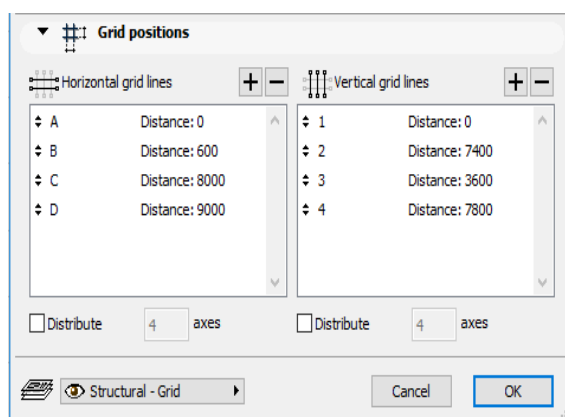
Grid positions

Horizontal grid lines + −

| | |
|---|---|
| A | Distance: 0 |
| B | Distance: 600 |
| C | Distance: 8000 |
| D | Distance: 9000 |

Distribute 4 axes

Vertical grid lines + −

| | |
|---|---|
| 1 | Distance: 0 |
| 2 | Distance: 7400 |
| 3 | Distance: 3600 |
| 4 | Distance: 7800 |

Distribute 4 axes

Structural - Grid

Cancel OK